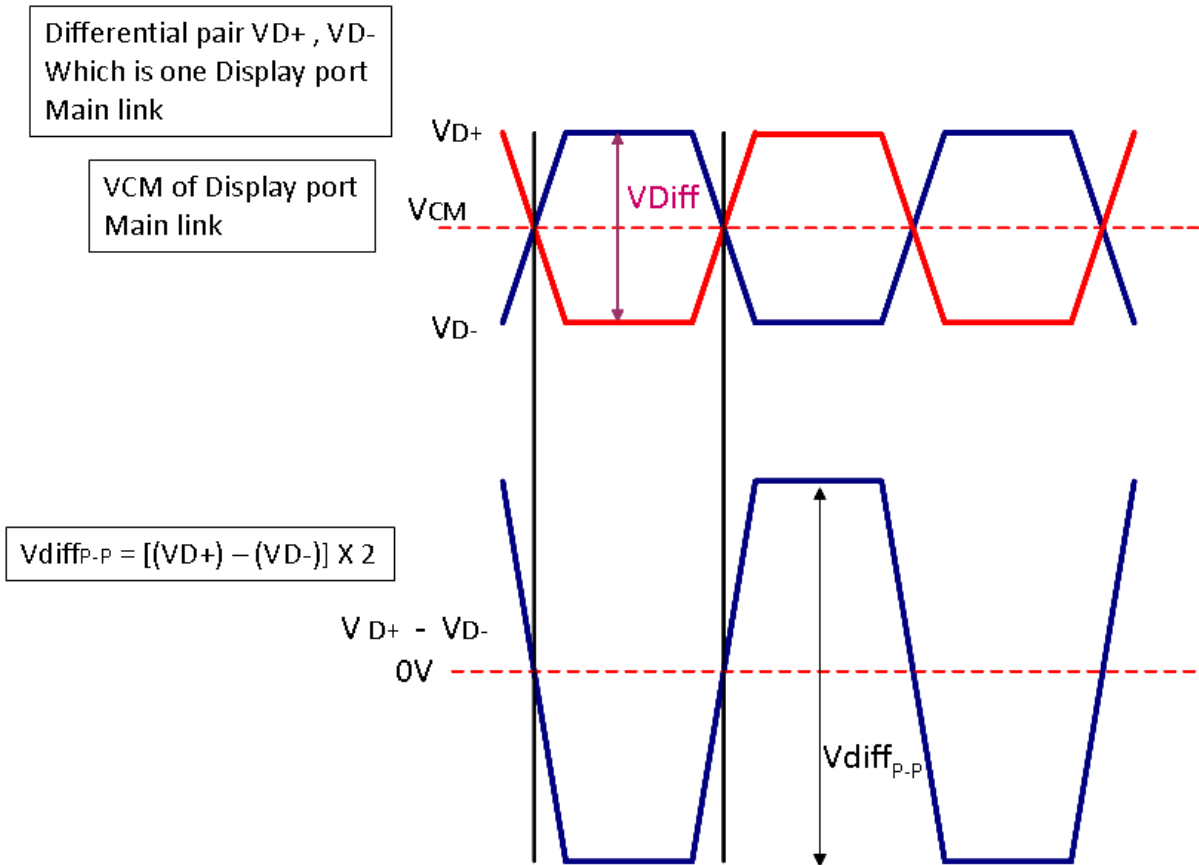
Differential pair VD+ , VD-
Which is one Display port
Main link

VCM of Display port
Main link

VD+

VCM

VD-

VDiff

$\text{Vdiff}_{\text{P-P}}$ = [(VD+) – (VD-)] X 2

V D+ - VD-

0V

$\text{Vdiff}_{\text{P-P}}$